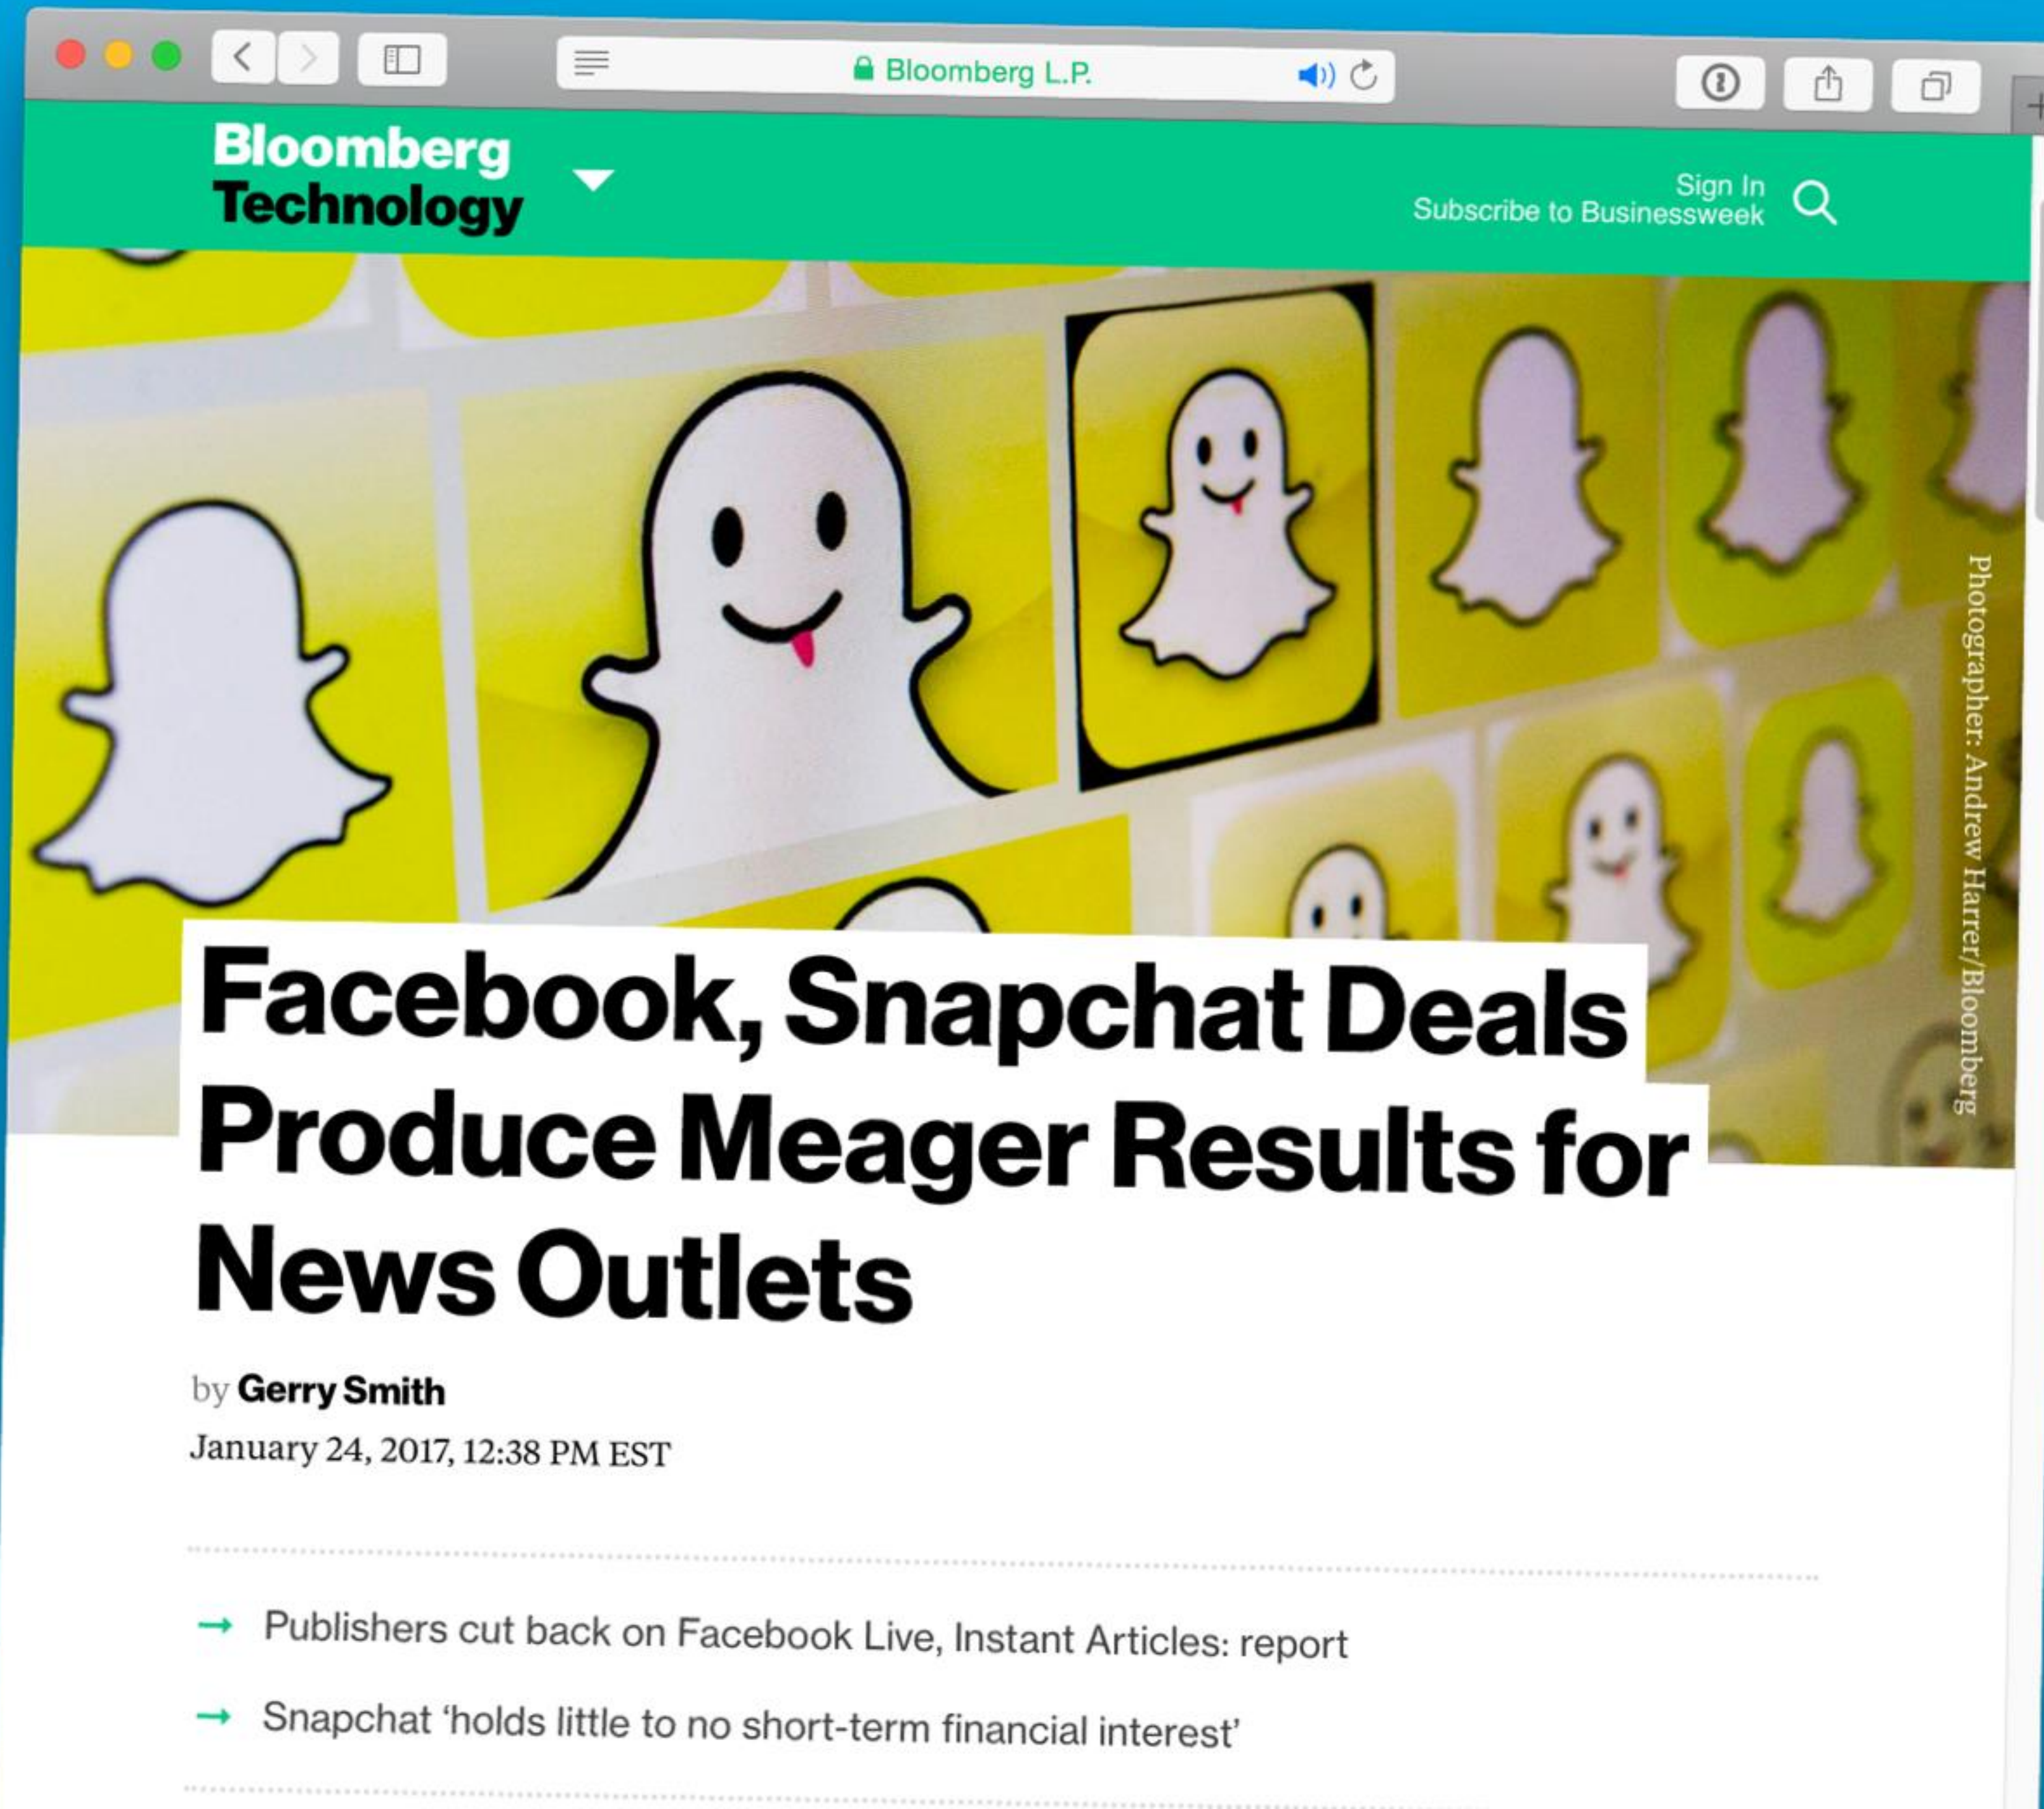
Bloomberg L.P.

Bloomberg Technology

Sign In
Subscribe to Businessweek

Photographer: Andrew Harrer/Bloomberg

Facebook, Snapchat Deals Produce Meager Results for News Outlets

by Gerry Smith
January 24, 2017, 12:38 PM EST

→ Publishers cut back on Facebook Live, Instant Articles: report

→ Snapchat 'holds little to no short-term financial interest'